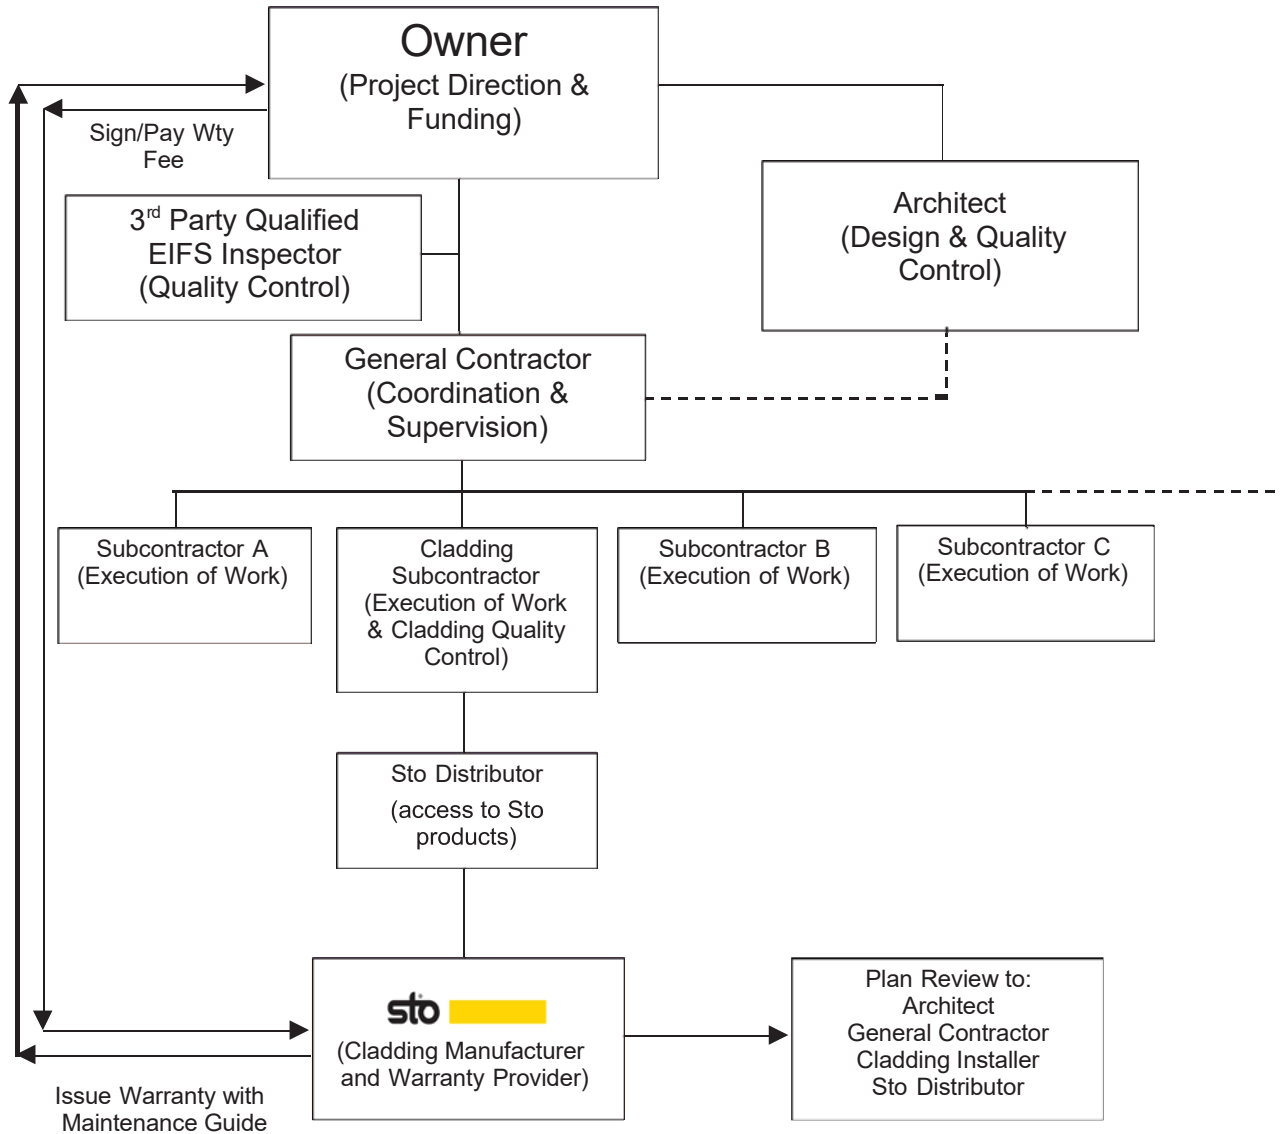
Owner
(Project Direction & Funding)

Sign/Pay Wty Fee

Architect
(Design & Quality Control)

3$^{rd}$ Party Qualified EIFS Inspector (Quality Control)

General Contractor (Coordination & Supervision)

Subcontractor A (Execution of Work)

Cladding Subcontractor (Execution of Work & Cladding Quality Control)

Subcontractor B (Execution of Work)

Subcontractor C (Execution of Work)

Sto Distributor

(access to Sto products)

sto

(Cladding Manufacturer and Warranty Provider)

Plan Review to:
Architect
General Contractor
Cladding Installer
Sto Distributor

Issue Warranty with Maintenance Guide